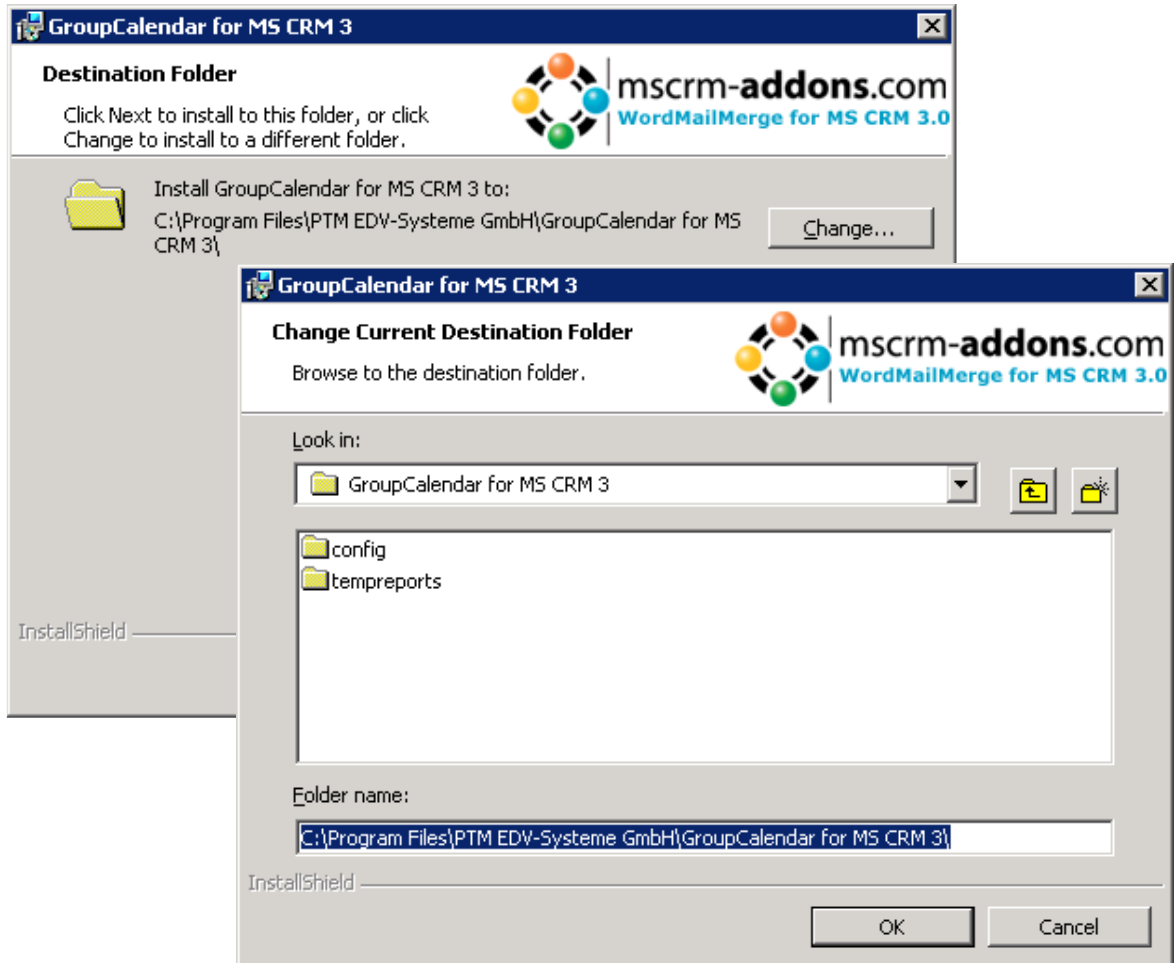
GroupCalendar for MS CRM 3

Destination Folder

Click Next to install to this folder, or click Change to install to a different folder.

mscrm-addons.com
WordMailMerge for MS CRM 3.0

Install GroupCalendar for MS CRM 3 to:
C:\Program Files\PTM EDV-Systeme GmbH\GroupCalendar for MS CRM 3\

Change...

InstallShield

GroupCalendar for MS CRM 3

Change Current Destination Folder

Browse to the destination folder.

mscrm-addons.com
WordMailMerge for MS CRM 3.0

Look in:

GroupCalendar for MS CRM 3

config
tempreports

Folder name:

C:\Program Files\PTM EDV-Systeme GmbH\GroupCalendar for MS CRM 3\

InstallShield

OK

Cancel